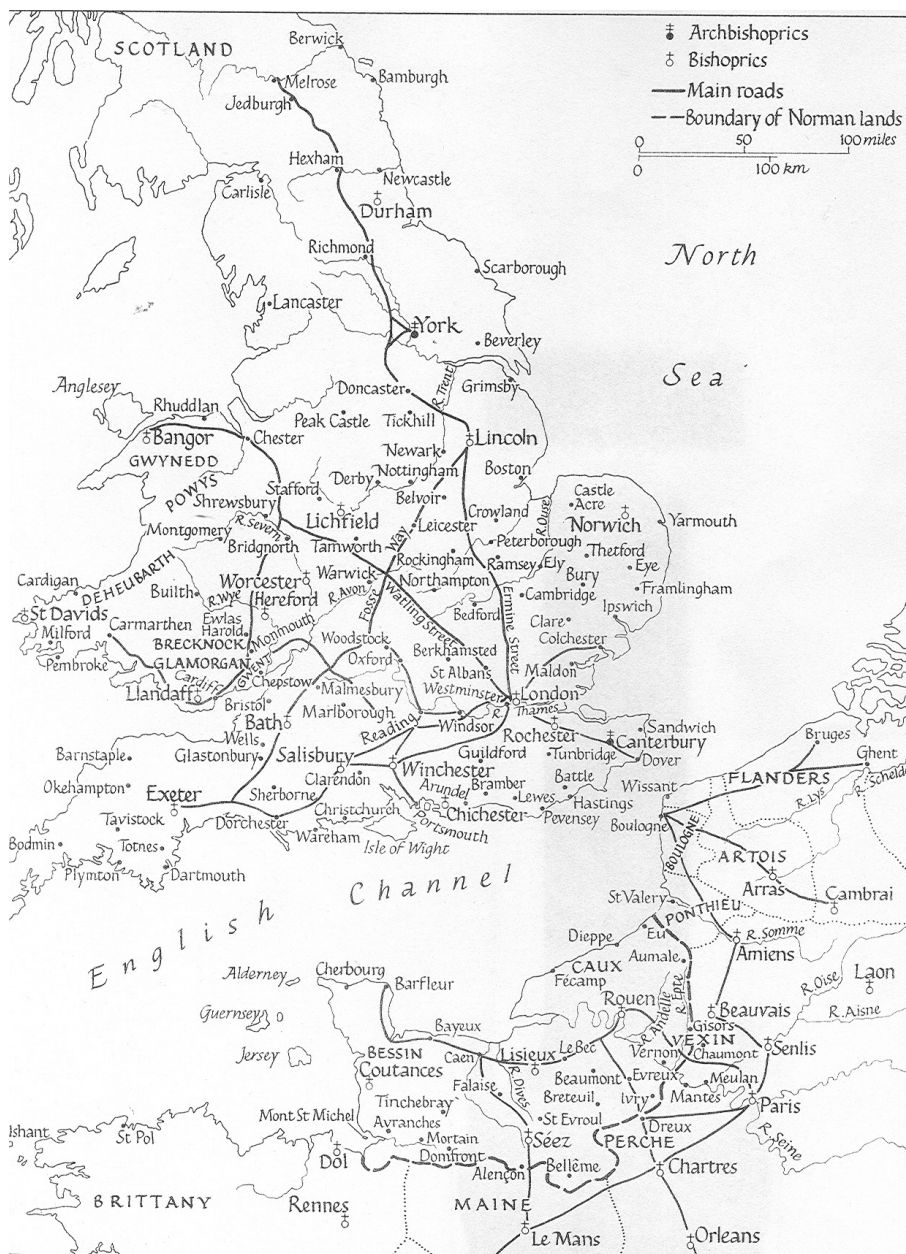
Archbishoprics
Bishoprics
Main roads
Boundary of Norman lands
0 50 100 miles
0 100 km

SCOTLAND
Berwick
Melrose
Bamburgh
Jedburgh
Hexham
Newcastle
Carlisle
Durham
Richmond
Scarborough
North
Lancaster
York
Beverley
Sea
Anglesey
Doncaster
R. Trent
Grimsby
Rhuddlan
Peak Castle
Tickhill
Bangor
Chester
Lincoln
GWYNEDD
Newark
Boston
Derby
Nottingham
POWYS
Stafford
Belvoir
Castle Acre
Shrewsbury
Crowland
R. Ouse
Norwich
Yarmouth
R. Severn
Lichfield
Leicester
Montgomery
Fosse Way
Peterborough
Thetford
Bridgnorth
Tamworth
Rockingham
Ramsey
Ely
Eye
DEHEUBARTH
Bury
Cardigan
Worcester
Warwick
Northampton
Framlingham
Builth
R. Wye
R. Avon
Cambridge
St Davids
Hereford
Ewlas
Ipswich
Carmarthen
Bedford
Clare
Harold
Milford
Watling Street
Ermine Street
BRECKNOCK
Monmouth
Woodstock
Colchester
Pembroke
GLAMORGAN
GWENT
Oxford
Berkhamsted
Cardiff
Chepstow
St Albans
Maldon
Llandaff
Malmesbury
Westminster
London
Bristol
Bath
Marlborough
R. Thames
Windsor
Sandwich
Wells
Reading
Rochester
Canterbury
Barnstaple
Glastonbury
Salisbury
Guildford
Tunbridge
Dover
Bruges
Ghent
Winchester
Okehampton
Clarendon
Bramber
Battle
Wissant
FLANDERS
Exeter
Arundel
R. Lys
R. Schelde
Sherborne
Lewes
Hastings
Christchurch
Chichester
Pevensey
Boulogne
Tavistock
Dorchester
Portsmouth
Wareham
Isle of Wight
Bodmin
BOULOGNE
ARTOIS
Totnes
Plympton
Dartmouth
Arras
Cambrai
Channel
St Valery
PONTHIEU
R. Somme
English
Dieppe
Eu
Amiens
Alderney
Cherbourg
Aumale
Barfleur
CAUX
Laon
Fécamp
R. Epte
R. Oise
Guernsey
Rouen
Beauvais
R. Aisne
Bayeux
Gisors
Jersey
R. Andelle
VEXIN
BESSIN
Caen
Lisieux
Le Bec
Vernon
Chaumont
Senlis
Coutances
R. Dives
Evreux
Meulan
Falaise
Beaumont
Tinchebray
Breteuil
Ivry
Mantes
Paris
Mont St Michel
Avranches
St Evroul
Ushant
St Pol
Mortain
Dreux
R. Seine
Séez
PERCHE
Dol
Domfront
Alençon
Bellême
Chartres
BRITTANY
Rennes
MAINE
Le Mans
Orleans